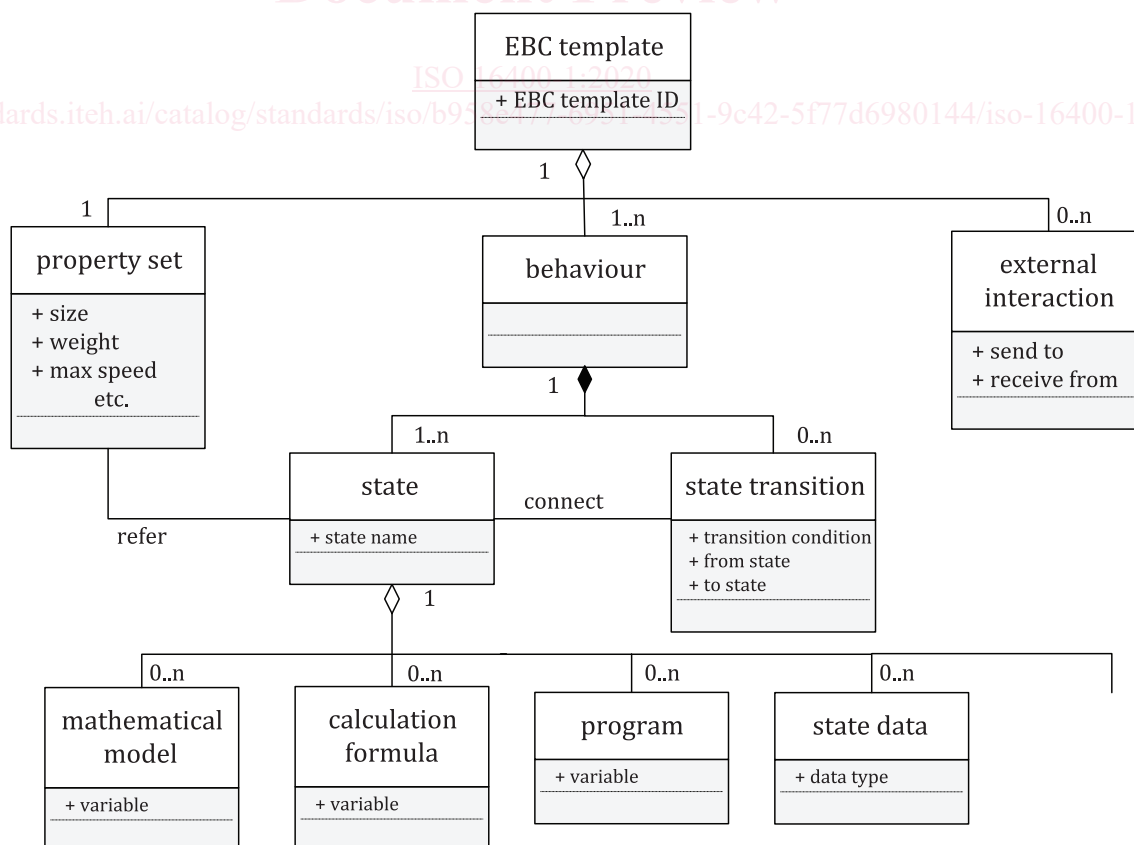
Document Preview

ISO 16400-1:2020

https://standards.iteh.ai/catalog/standards/iso/b958e477-6931-4381-9c42-5f77d6980144/iso-16400-1-2020

EBC template
+ EBC template ID

1

1

1..n

0..n

property set
+ size
+ weight
+ max speed
etc.

behaviour

external interaction
+ send to
+ receive from

1

1..n

0..n

state
+ state name

connect

state transition
+ transition condition
+ from state
+ to state

refer

1

0..n

0..n

0..n

0..n

mathematical model
+ variable

calculation formula
+ variable

program
+ variable

state data
+ data type